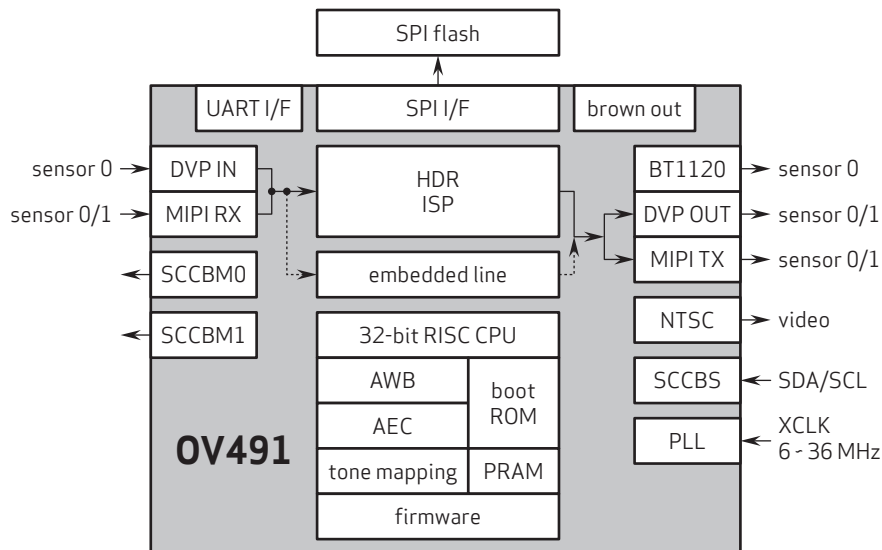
SPI flash

UART I/F

SPI I/F

brown out

sensor 0

DVP IN

sensor 0/1

MIPI RX

HDR
ISP

BT1120

sensor 0

DVP OUT

sensor 0/1

MIPI TX

sensor 0/1

SCCBM0

embedded line

SCCBM1

32-bit RISC CPU

NTSC

video

AWB

boot ROM

SCCBS

SDA/SCL

AEC

PLL

XCLK
6 - 36 MHz

OV491

tone mapping

PRAM

firmware